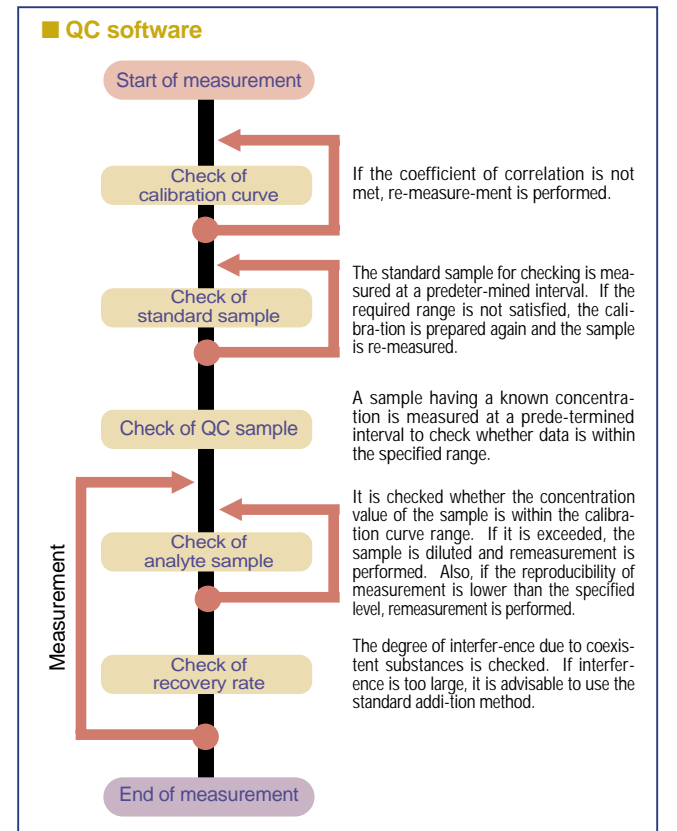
■ QC software

Start of measurement

Check of calibration curve

If the coefficient of correlation is not met, re-measure-ment is performed.

Check of standard sample

The standard sample for checking is measured at a predeter-mined interval. If the required range is not satisfied, the calibra-tion is prepared again and the sample is re-measured.

Check of QC sample

A sample having a known concentration is measured at a prede-termined interval to check whether data is within the specified range.

Measurement

Check of analyte sample

It is checked whether the concentration value of the sample is within the calibration curve range. If it is exceeded, the sample is diluted and remeasurement is performed. Also, if the reproducibility of measurement is lower than the specified level, remeasurement is performed.

Check of recovery rate

The degree of interfer-ence due to coexistent substances is checked. If interference is too large, it is advisable to use the standard addi-tion method.

End of measurement